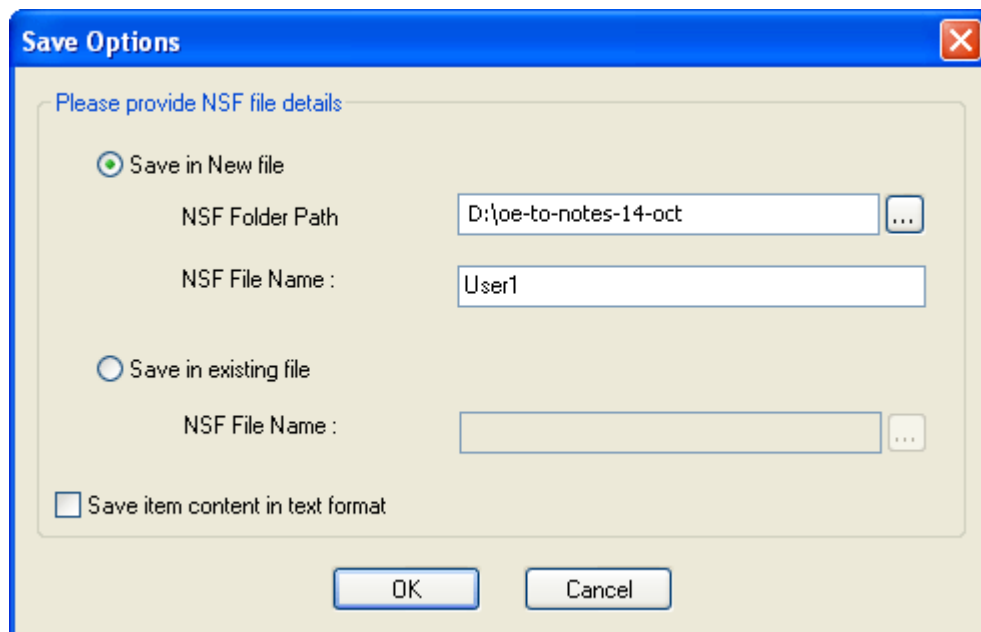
Save Options

Please provide NSF file details

Save in New file

NSF Folder Path D:\oe-to-notes-14-oct ...

NSF File Name : User1

Save in existing file

NSF File Name : ...

Save item content in text format

OK Cancel